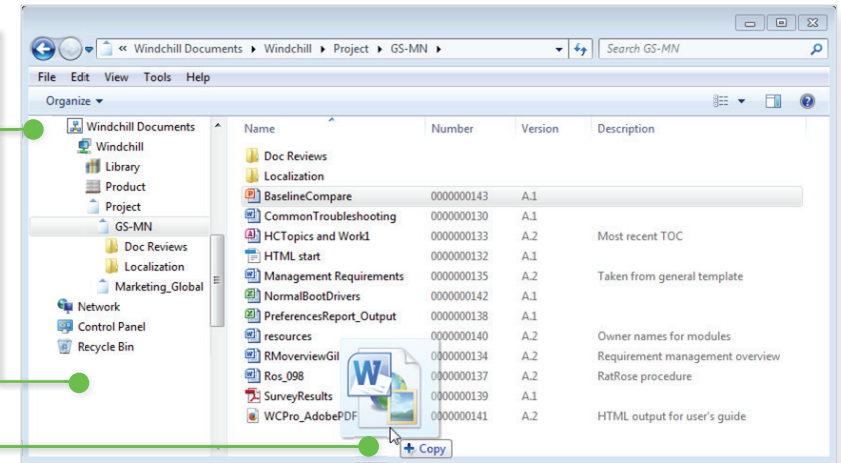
« Windchill Documents ▸ Windchill ▸ Project ▸ GS-MN ▸

Search GS-MN

File Edit View Tools Help

Organize ▾

Windchill Documents
Windchill
Library
Product
Project
GS-MN
Doc Reviews
Localization
Marketing_Global
Network
Control Panel
Recycle Bin

| Name | Number | Version | Description |
|---|---|---|---|
| Doc Reviews | | | |
| Localization | | | |
| BaselineCompare | 0000000143 | A.1 | |
| CommonTroubleshooting | 0000000130 | A.1 | |
| HCTopics and Work1 | 0000000133 | A.2 | Most recent TOC |
| HTML start | 0000000132 | A.1 | |
| Management Requirements | 0000000135 | A.2 | Taken from general template |
| NormalBootDrivers | 0000000142 | A.1 | |
| PreferencesReport_Output | 0000000138 | A.1 | |
| resources | 0000000140 | A.2 | Owner names for modules |
| RMoverviewGil | 0000000134 | A.2 | Requirement management overview |
| Ros_098 | 0000000137 | A.2 | RatRose procedure |
| SurveyResults | 0000000139 | A.1 | |
| WCPro_AdobePDF | 0000000141 | A.2 | HTML output for user's guide |

+ Copy